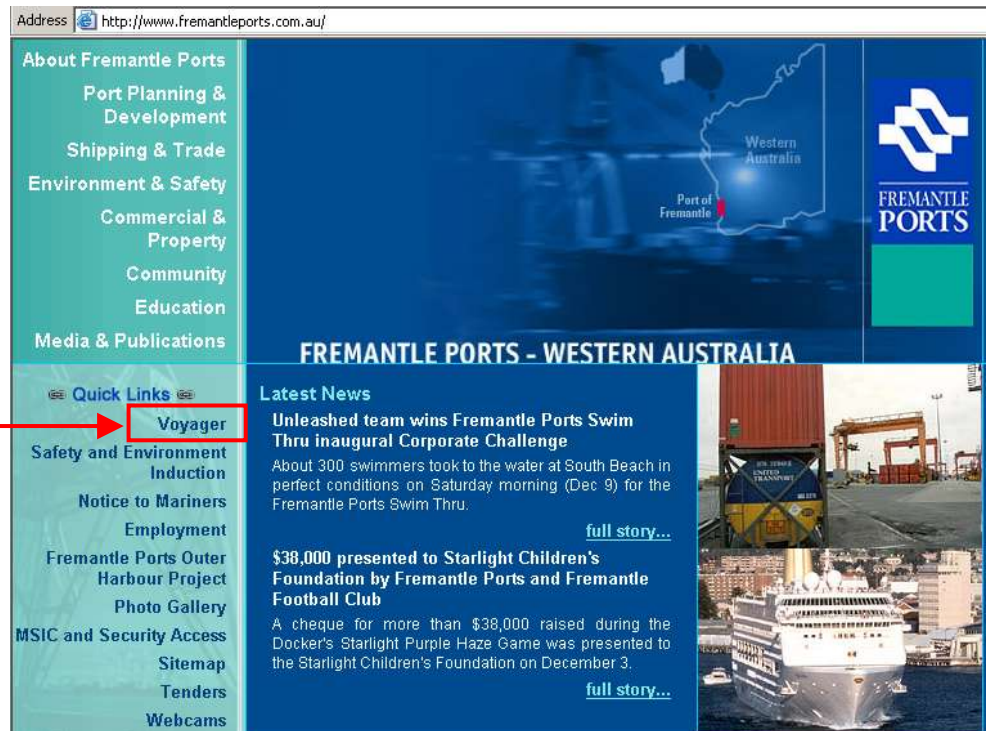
Address http://www.fremantleports.com.au/

About Fremantle Ports
Port Planning & Development
Shipping & Trade
Environment & Safety
Commercial & Property
Community
Education
Media & Publications

Western Australia
Port of Fremantle

FREMANTLE PORTS

FREMANTLE PORTS - WESTERN AUSTRALIA

Quick Links
Voyager
Safety and Environment Induction
Notice to Mariners
Employment
Fremantle Ports Outer Harbour Project
Photo Gallery
MSIC and Security Access
Sitemap
Tenders
Webcams

Latest News

Unleashed team wins Fremantle Ports Swim Thru inaugural Corporate Challenge

About 300 swimmers took to the water at South Beach in perfect conditions on Saturday morning (Dec 9) for the Fremantle Ports Swim Thru.

full story...

$38,000 presented to Starlight Children's Foundation by Fremantle Ports and Fremantle Football Club

A cheque for more than $38,000 raised during the Docker's Starlight Purple Haze Game was presented to the Starlight Children's Foundation on December 3.

full story...

UNITED TRANSPORT